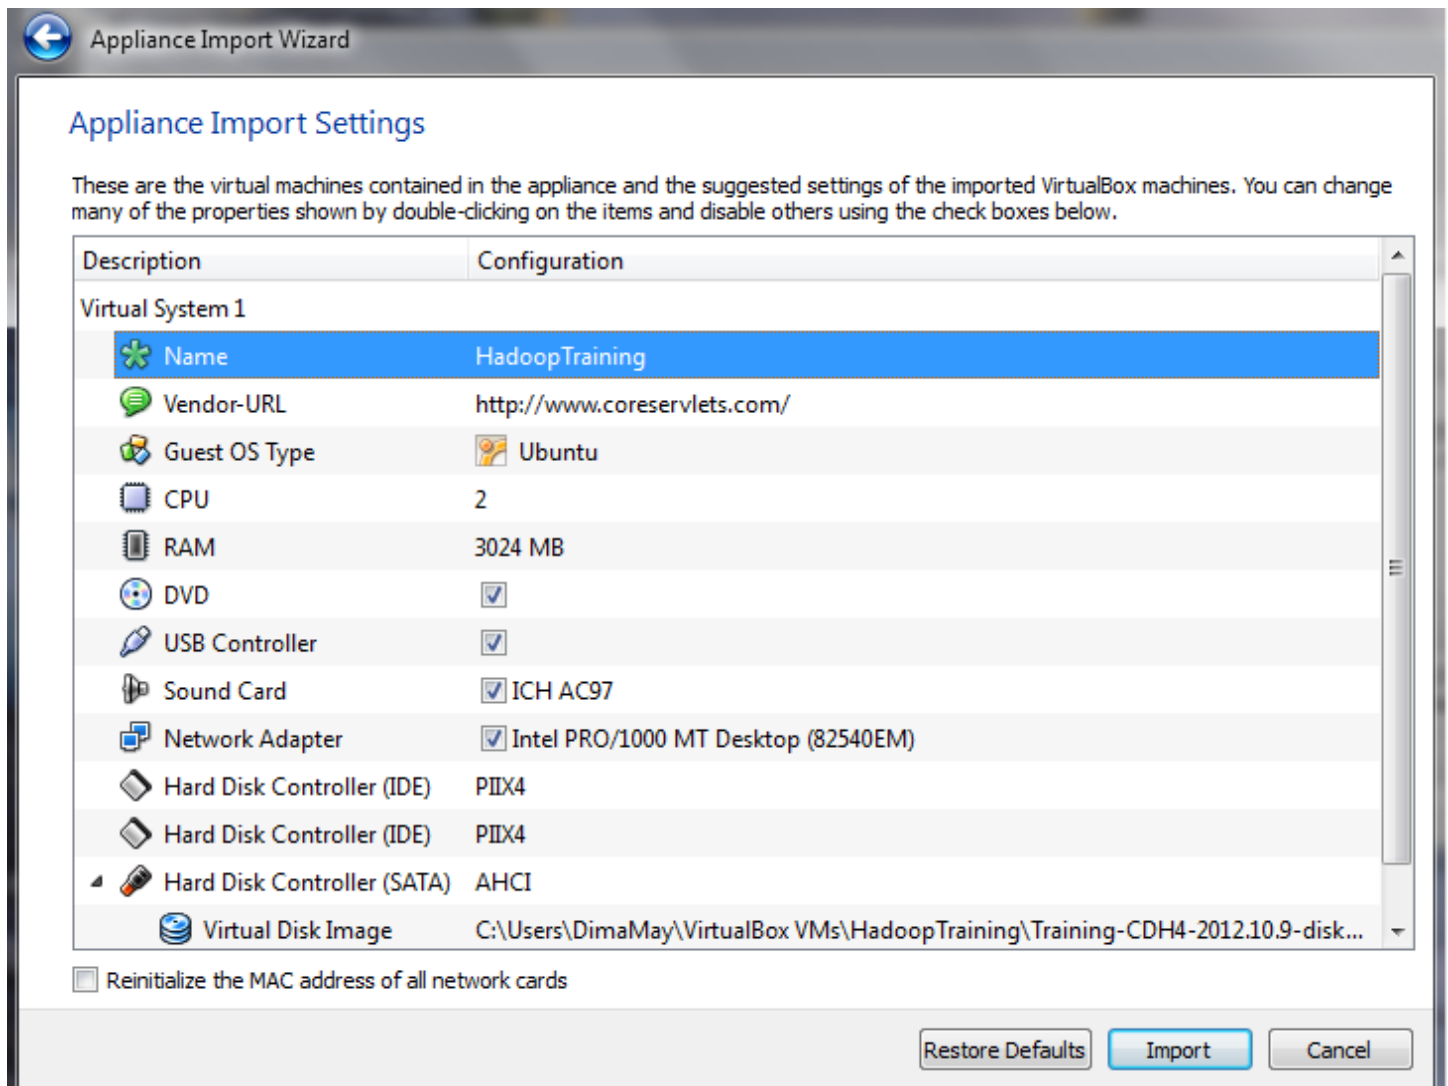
Appliance Import Wizard

Appliance Import Settings

These are the virtual machines contained in the appliance and the suggested settings of the imported VirtualBox machines. You can change many of the properties shown by double-clicking on the items and disable others using the check boxes below.

| Description | Configuration |
|---|---|
| Virtual System 1 | |
| Name | HadoopTraining |
| Vendor-URL | http://www.coreservlets.com/ |
| Guest OS Type | Ubuntu |
| CPU | 2 |
| RAM | 3024 MB |
| DVD | ☑ |
| USB Controller | ☑ |
| Sound Card | ☑ ICH AC97 |
| Network Adapter | ☑ Intel PRO/1000 MT Desktop (82540EM) |
| Hard Disk Controller (IDE) | PIIX4 |
| Hard Disk Controller (IDE) | PIIX4 |
| Hard Disk Controller (SATA) | AHCI |
| Virtual Disk Image | C:\Users\DimaMay\VirtualBox VMs\HadoopTraining\Training-CDH4-2012.10.9-disk... |

Reinitialize the MAC address of all network cards

Restore Defaults Import Cancel